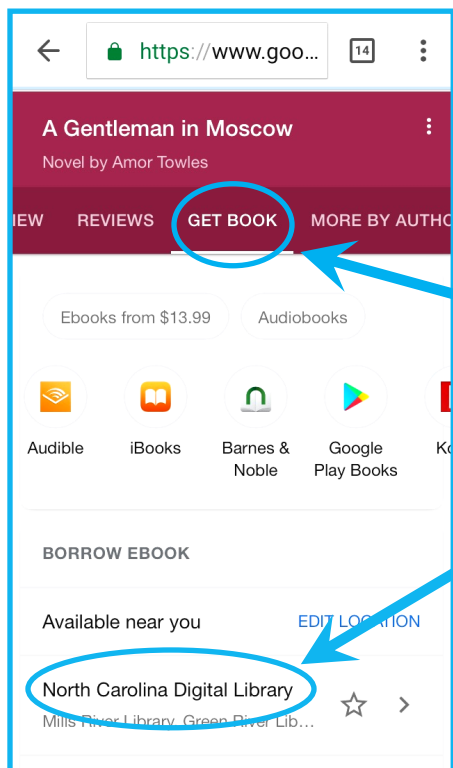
https://www.goo...

14

A Gentleman in Moscow

Novel by Amor Towles

IEW REVIEWS GET BOOK MORE BY AUTHO

Ebooks from $13.99

Audiobooks

Audible

iBooks

Barnes & Noble

Google Play Books

Ko

BORROW EBOOK

Available near you

EDIT LOCATION

North Carolina Digital Library

Mills River Library, Green River Lib...